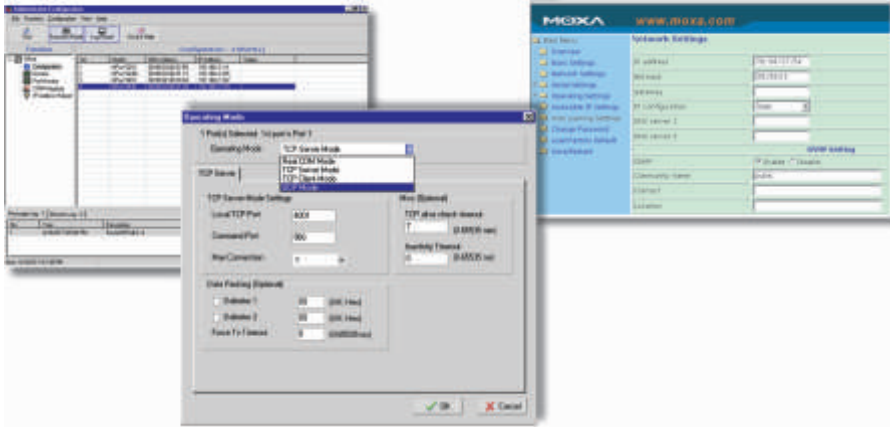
MOXA www.moxa.com

Main Menu
Overview
Basic Settings
Network Settings
Serial Settings
Operating Settings
Accessible IP Settings
Auto Warning Settings
Change Password
Load Factory Default
Save/Restart

Network Settings

IP address
Netmask
Gateway
IP Configuration
DNS server 1
DNS server 2
SNMP Setting
SNMP
Enable
Disable
Community name
Contact
Location

Operating Mode

1 Port(s) Selected: 1st port is Port 1

Operating Mode
TCP Server Mode
Real COM Mode
TCP Server Mode
TCP Client Mode
UDP Mode

TCP Server

TCP Server Mode Settings
Local TCP Port
4001
Command Port
966
Max Connection
1

Misc (Optional)
TCP alive check timeout
7
(0-65535 min)
Inactivity Timeout
0
(0-65535 ms)

Data Packing (Optional)
Delimiter 1
00
(00H, Hex)
Delimiter 2
00
(00H, Hex)
Force Tx Timeout
0
(0-65535 ms)

OK
Cancel